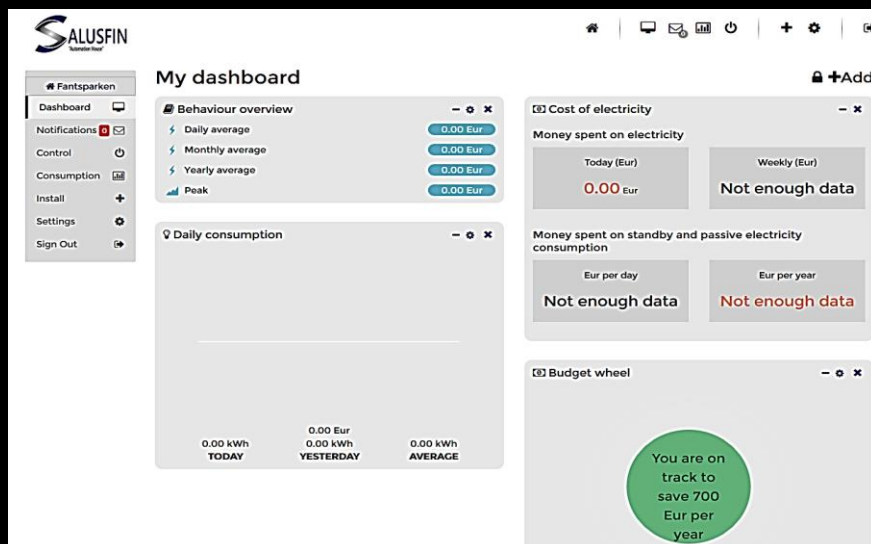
SALUSFIN
"Automation House"

Fantsparken
Dashboard
Notifications 0
Control
Consumption
Install
Settings
Sign Out

My dashboard

+Add

Behaviour overview
Daily average 0.00 Eur
Monthly average 0.00 Eur
Yearly average 0.00 Eur
Peak 0.00 Eur

Daily consumption

| 0.00 kWh | 0.00 Eur<br>0.00 kWh | 0.00 kWh |
|---|---|---|
| TODAY | YESTERDAY | AVERAGE |

Cost of electricity
Money spent on electricity

| Today (Eur) | Weekly (Eur) |
|---|---|
| 0.00 Eur | Not enough data |

Money spent on standby and passive electricity consumption

| Eur per day | Eur per year |
|---|---|
| Not enough data | Not enough data |

Budget wheel

You are on track to save 700 Eur per year